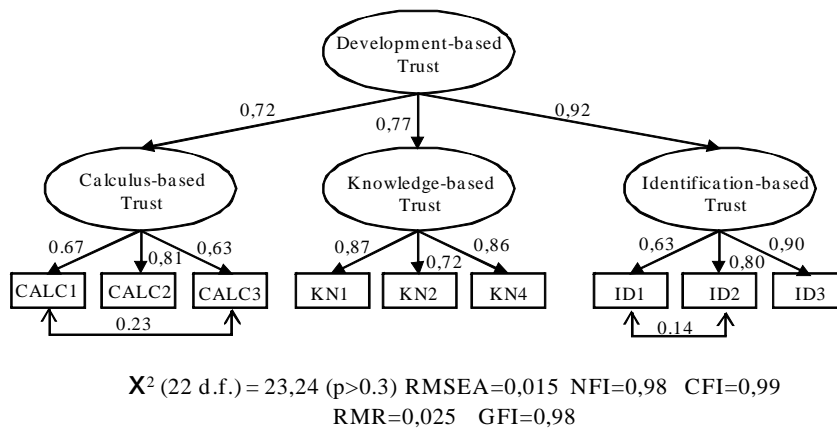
Development-based Trust

0,72

0,77

0,92

Calculus-based Trust

Knowledge-based Trust

Identification-based Trust

0.67

0,81

0,63

0,87

0,72

0,86

0,63

0,80

0,90

CALC1

CALC2

CALC3

KN1

KN2

KN4

ID1

ID2

ID3

0.23

0.14

$X^2$ (22 d.f.) = 23,24 (p>0.3) RMSEA=0,015 NFI=0,98 CFI=0,99 RMR=0,025 GFI=0,98